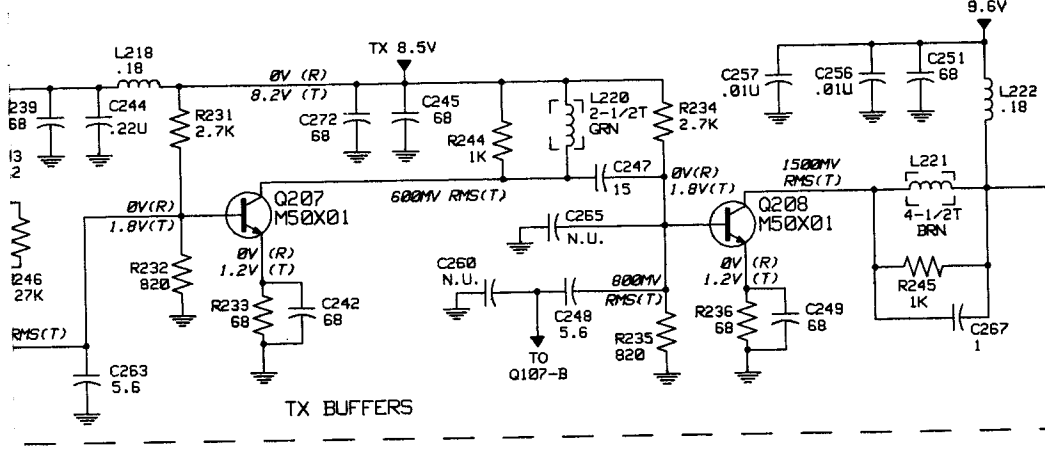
9.6V
L218
.18
TX 8.5V
ØV (R)
8.2V (T)
239
68
C244
.22U
R231
2.7K
C272
68
C245
68
R244
1K
L220
2-1/2T
GRN
R234
2.7K
C257
.01U
C256
.01U
C251
68
L222
.18
13
2
Q207
M50X01
600MV RMS(T)
C247
15
ØV(R)
1.8V(T)
1500MV
RMS(T)
L221
4-1/2T
BRN
ØV(R)
1.8V(T)
C265
N.U.
Q208
M50X01
246
27K
R232
820
ØV (R)
1.2V (T)
C260
N.U.
800MV
RMS(T)
ØV (R)
1.2V (T)
R245
1K
R233
68
C242
68
C248
5.6
R235
820
R236
68
C249
68
C267
1
RMS(T)
TO
Q107-B
C263
5.6
TX BUFFERS